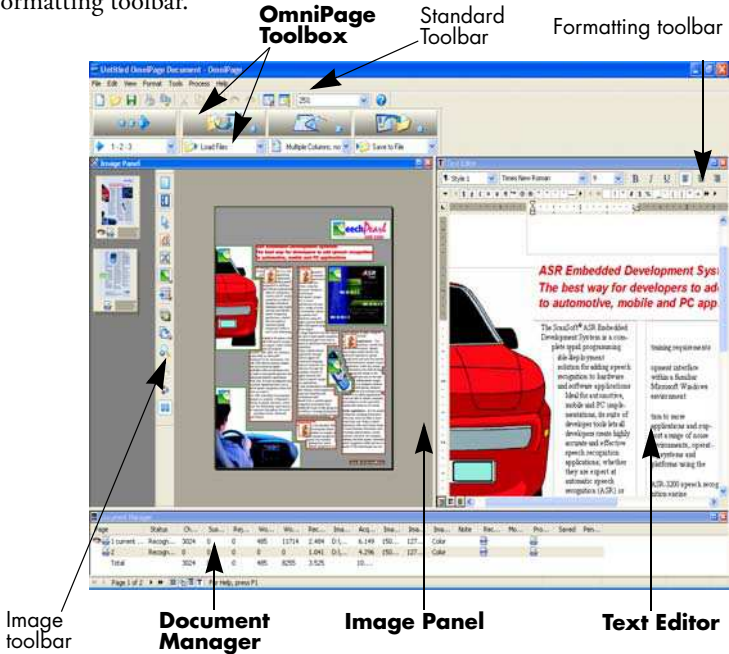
formatting toolbar.

OmniPage Toolbox

Standard Toolbar

Formatting toolbar

Untitled OmniPage Document - OmniPage

File Edit View Format Tools Process Help

1-2-3

Load Files

Multiple Columns; no

Save to File

Image Panel

Text Editor

Style 1

Times New Roman

ASR Embedded Development Sys

The best way for developers to ad

to automotive, mobile and PC app

The ScanSoft® ASR Embedded Development System is a complete rapid programming able deployment solution for adding speech recognition to hardware and software applications. Ideal for automotive, mobile and PC implementations, its suite of developer tools lets all developers create highly accurate and effective speech recognition applications, whether they are expert at automatic speech recognition (ASR) or

training requirements

opment interface within a familiar Microsoft Windows environment.

tion to move applications and support a range of noise environments, operating systems and platforms using the

ASR-3200 speech recog

Document Manager

Page | Status | Ch... | Su... | Re... | Wo... | Wo... | Rec... | Ima... | Acq... | Ima... | Ima... | Ima... | Note | Rec... | Mo... | Pro... | Saved | Pen...

1 current ... | Recogn... | 3024 | 0 | 0 | 485 | 11714 | 2.484 | D:\... | 6.149 | 150... | 127... | Color

2 | Recogn... | 0 | 0 | 0 | 0 | 0 | 1.041 | D:\... | 4.296 | 150... | 127... | Color

Total | | 3024 | 0 | 0 | 485 | 8255 | 3.525 | | 10...

Page 1 of 2

For Help, press F1

Image toolbar

Document Manager

Image Panel

Text Editor